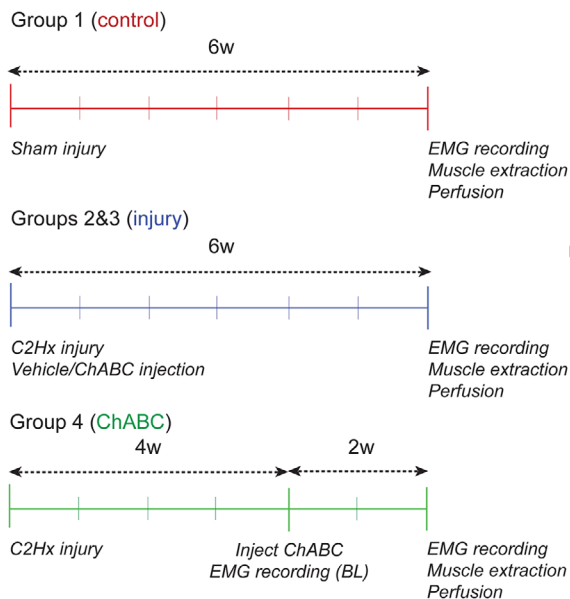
Group 1 (control)

6w

Sham injury

EMG recording
Muscle extraction
Perfusion

Groups 2&3 (injury)

6w

C2Hx injury
Vehicle/ChABC injection

EMG recording
Muscle extraction
Perfusion

Group 4 (ChABC)

4w

2w

C2Hx injury

Inject ChABC
EMG recording (BL)

EMG recording
Muscle extraction
Perfusion